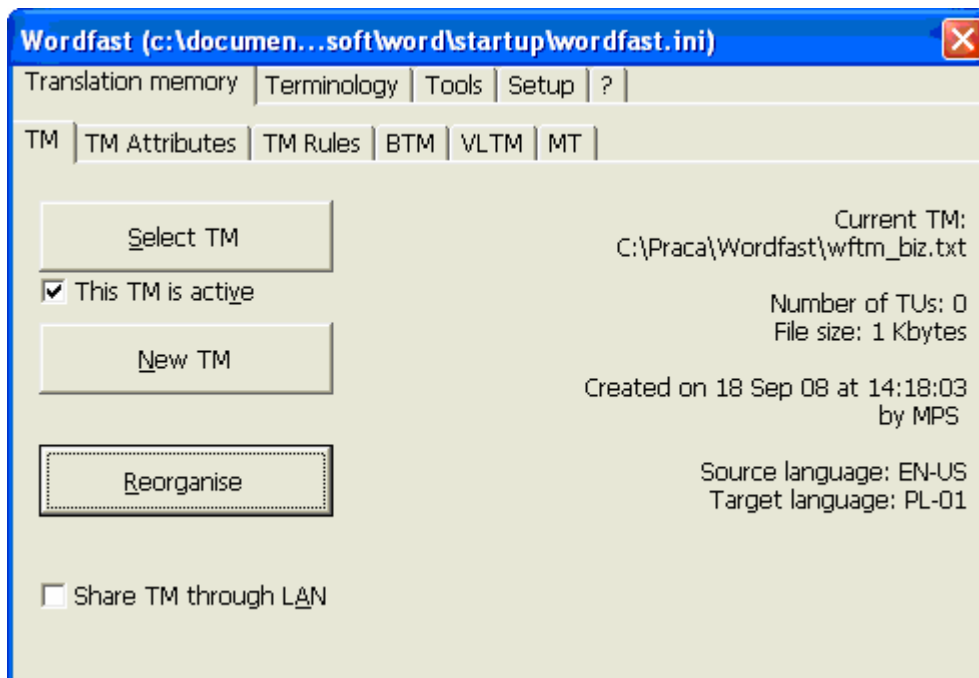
Wordfast (c:\documen…soft\word\startup\wordfast.ini)

Translation memory | Terminology | Tools | Setup | ?

TM | TM Attributes | TM Rules | BTM | VLTM | MT

Select TM

This TM is active

New TM

Reorganise

Share TM through LAN

Current TM:
C:\Praca\Wordfast\wftm_biz.txt

Number of TUs: 0
File size: 1 Kbytes

Created on 18 Sep 08 at 14:18:03
by MPS

Source language: EN-US
Target language: PL-01